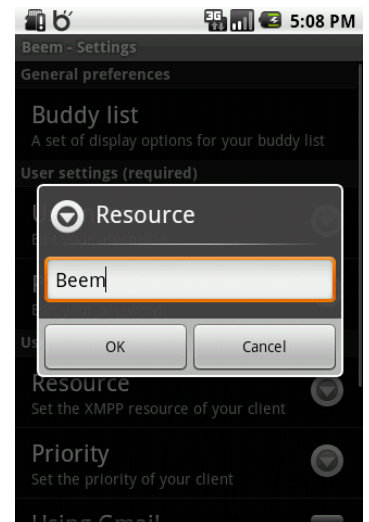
3G 5:08 PM
Beem - Settings
General preferences
Buddy list
A set of display options for your buddy list
User settings (required)
U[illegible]
E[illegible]
P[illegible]
E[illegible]
Us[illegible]
Resource
Beem
OK
Cancel
Resource
Set the XMPP resource of your client
Priority
Set the priority of your client
Using Gmail
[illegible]